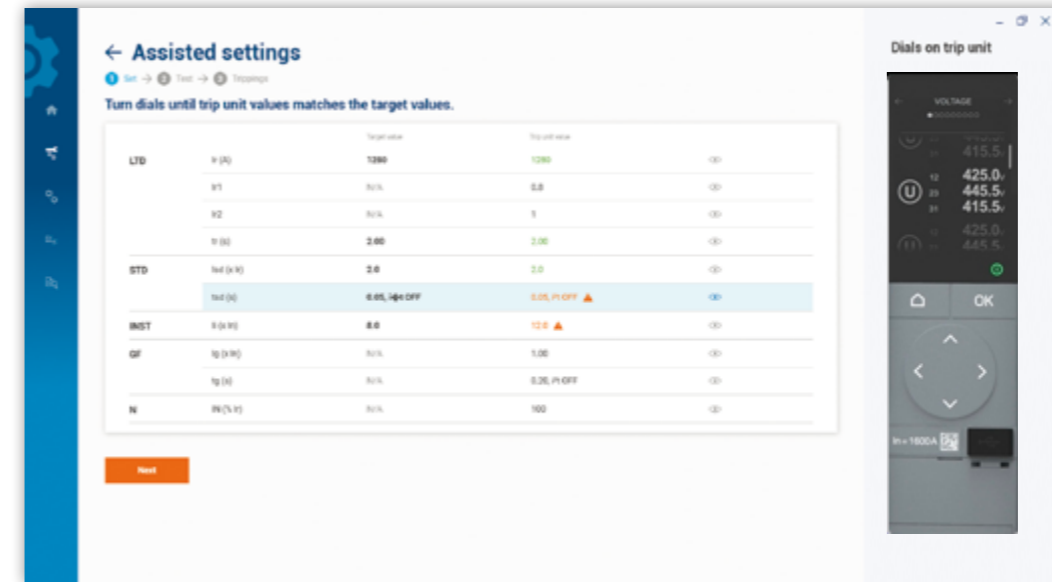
← Assisted settings

1 Set → 2 Test → 3 Trippings

Turn dials until trip unit values matches the target values.

| | | Target value | Trip unit value | |
|---|---|---|---|---|
| LTD | Ir (A) | 1280 | 1280 | |
| | Ir1 | N/A | 0.8 | |
| | Ir2 | N/A | 1 | |
| | tr (s) | 2.00 | 2.00 | |
| STD | Isd (x Ir) | 2.0 | 2.0 | |
| | tsd (s) | 0.05, I²t OFF | 0.05, I²t OFF ▲ | |
| INST | Ii (x In) | 8.0 | 12.0 ▲ | |
| GF | Ig (x In) | N/A | 1.00 | |
| | tg (s) | N/A | 0.20, I²t OFF | |
| N | IN (% Ir) | N/A | 100 | |

Next

Dials on trip unit

VOLTAGE

415.5V
12 425.0V
23 445.5V
31 415.5V
425.0V
445.5

OK

In = 1600A